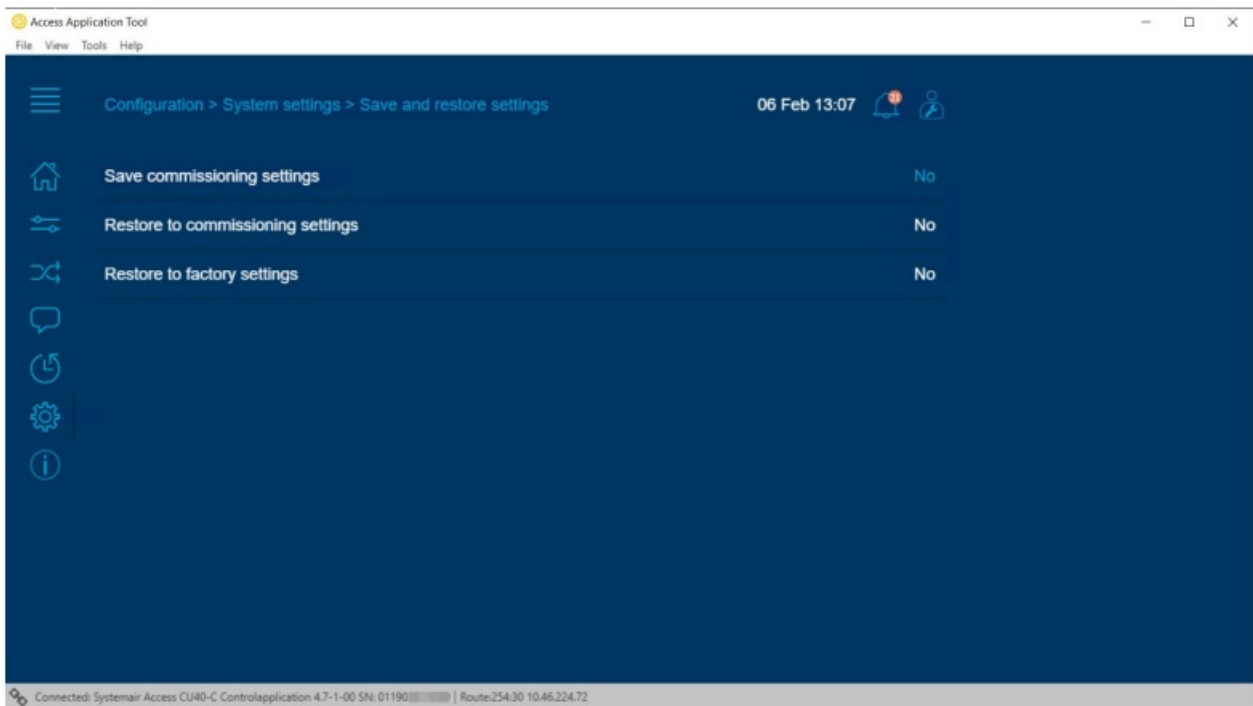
Access Application Tool
File View Tools Help

Configuration > System settings > Save and restore settings

06 Feb 13:07

21

Save commissioning settings No

Restore to commissioning settings No

Restore to factory settings No

Connected: Systemair Access CU40-C Controlapplication 4.7-1-00 SN: 01190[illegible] | Route:254:30 10.46.224.72